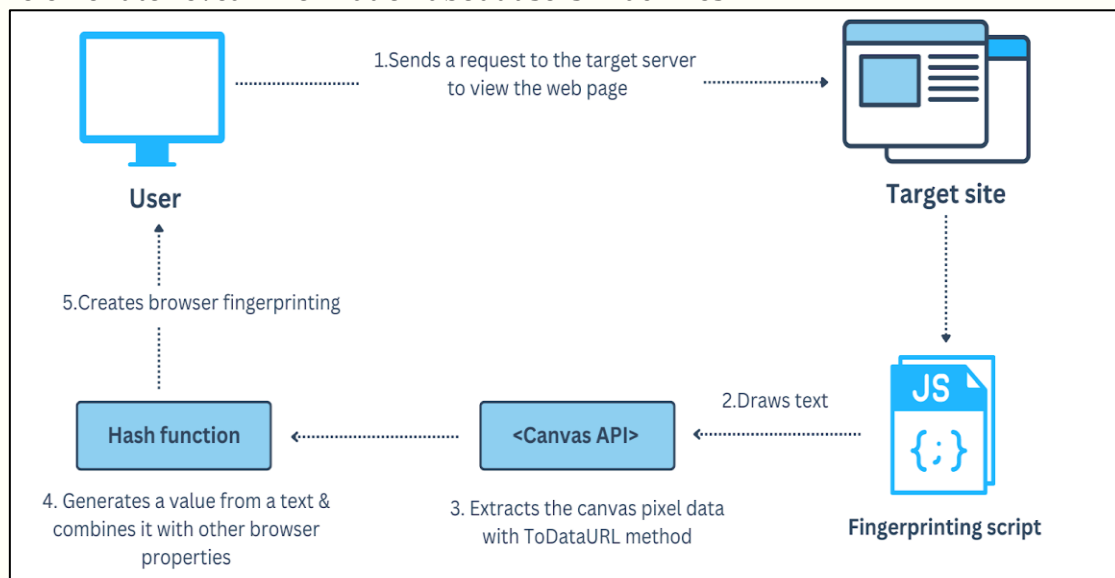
1.Sends a request to the target server to view the web page

User

Target site

5.Creates browser fingerprinting

JS

{;}

2.Draws text

Hash function

<Canvas API>

4. Generates a value from a text & combines it with other browser properties

3. Extracts the canvas pixel data with ToDataURL method

Fingerprinting script